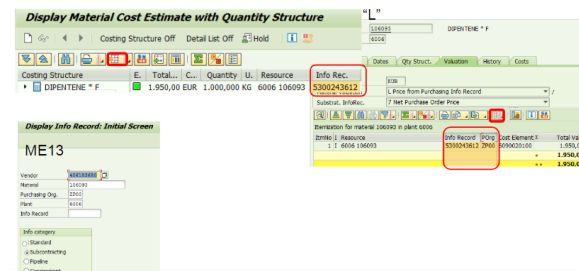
Display Material Cost Estimate with Quantity Structure

Costing Structure Off   Detail List Off   Hold

| Costing Structure | E. | Total... | C... | Quantity | U.. | Resource | Info Rec. |
|---|---|---|---|---|---|---|---|
| DIPENTENE * F | | 1.950,00 | EUR | 1.000,000 | KG | 6006 106093 | 5300243612 |

"L"

106093   DIPENTENE * F
6006

Dates   Qty Struct.   Valuation   History   Costs

E06
L Price from Purchasing Info Record
7 Net Purchase Order Price
Substrat. InfoRec.

Itemization for material 106093 in plant 6006

| ItmNo | I | Resource | Info Record | POrg | Cost Element | Total Value |
|---|---|---|---|---|---|---|
| 1 | I | 6006 106093 | 5300243612 | IP00 | 6090020100 | 1.950,0 |
| | | | | | | 1.950,0 |
| | | | | | | 1.950,0 |

Display Info Record: Initial Screen

ME13

Vendor   400182600
Material   106093
Purchasing Org.   IP00
Plant   6006
Info Record

Info category
Standard
Subcontracting
Pipeline
Consignment